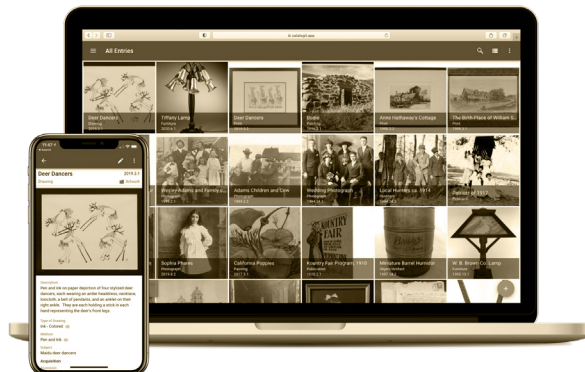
All Entries

Deer Dancers
Drawing

Tiffany Lamp
Furniture

Deer Dancers
Drawing

Bodie
Painting

Anne Hathaway's Cottage
Print

The Birth Place of William S...
Print

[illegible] Wesley Adams and Family a...
Photograph

Adams Children and Cow
Photograph

Wedding Photograph
Photograph

Local Hunters ca. 1914
Photograph

Portrait of 1917
Photograph

Sophia Phares
Photograph

California Poppies
Painting

Country Fair Program, 1910
Publication

Miniature Barrel Humidor
Wooden Artifact

W. B. Brown Co. Lamp
Furniture

Deer Dancers
2019.2.1
Drawing
Artwork

Description
Pen and ink on paper depiction of four stylized deer dancers, each wearing an antler headdress, necklace, mid-cloth, a belt of pendants, and an anklet on their right ankle. They are each holding a stick in each hand representing the deer's front legs.

Type of Drawing
Ink - Colored

Medium
Pen and ink

Subject
Maidu deer dancers

Acquisition